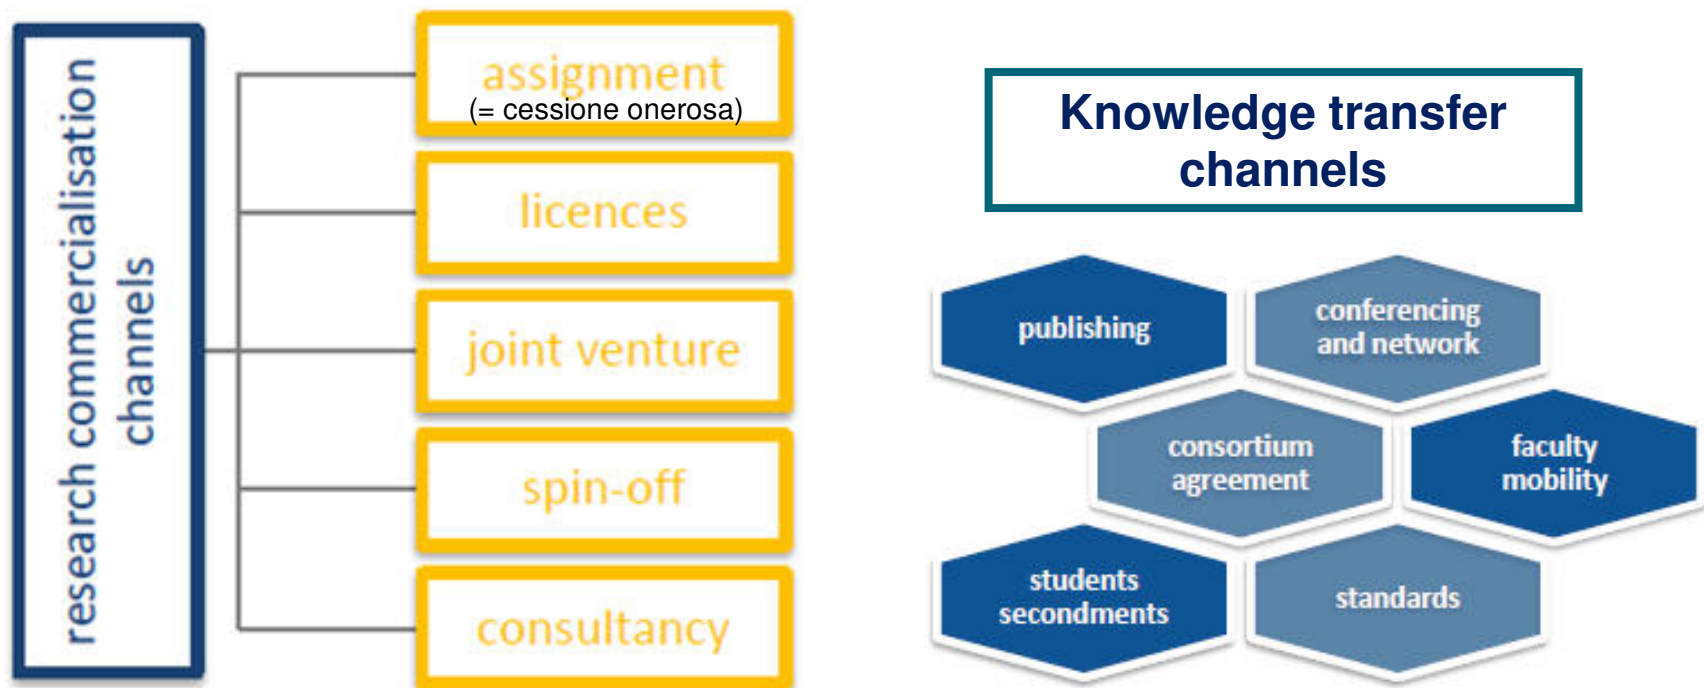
research commercialisation channels

assignment
(= cessione onerosa)

licences

joint venture

spin-off

consultancy

Knowledge transfer channels

publishing

conferencing and network

consortium agreement

faculty mobility

students secondments

standards